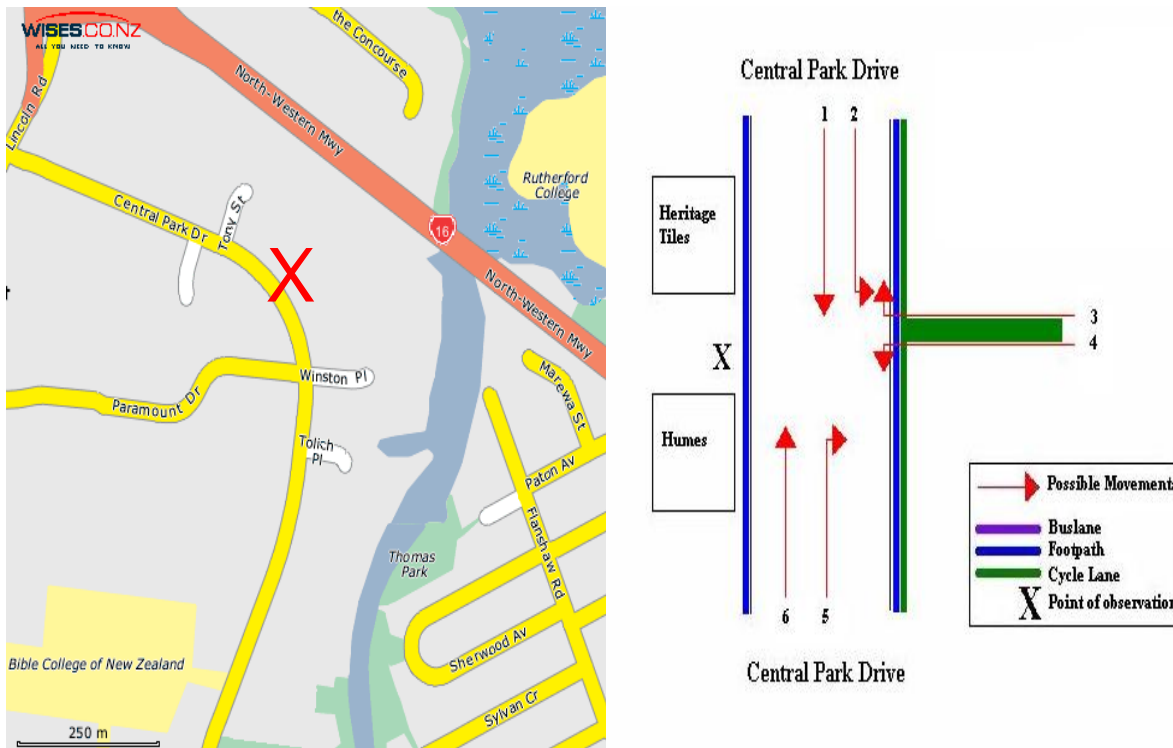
WISES.CO.NZ
ALL YOU NEED TO KNOW

the Concourse
Lincoln Rd
North-Western Mwy
Rutherford College
Central Park Dr
Tony St
X
16
North-Western Mwy
Marewa St
Winston Pl
Paramount Dr
Tolich Pl
Paton Av
Flanshaw Rd
Thomas Park
Sherwood Av
Bible College of New Zealand
Sylvan Cr
250 m

Central Park Drive
1
2
Heritage Tiles
3
4
X
Humes
6
5
Central Park Drive

Possible Movement
Buslane
Footpath
Cycle Lane
X Point of observation